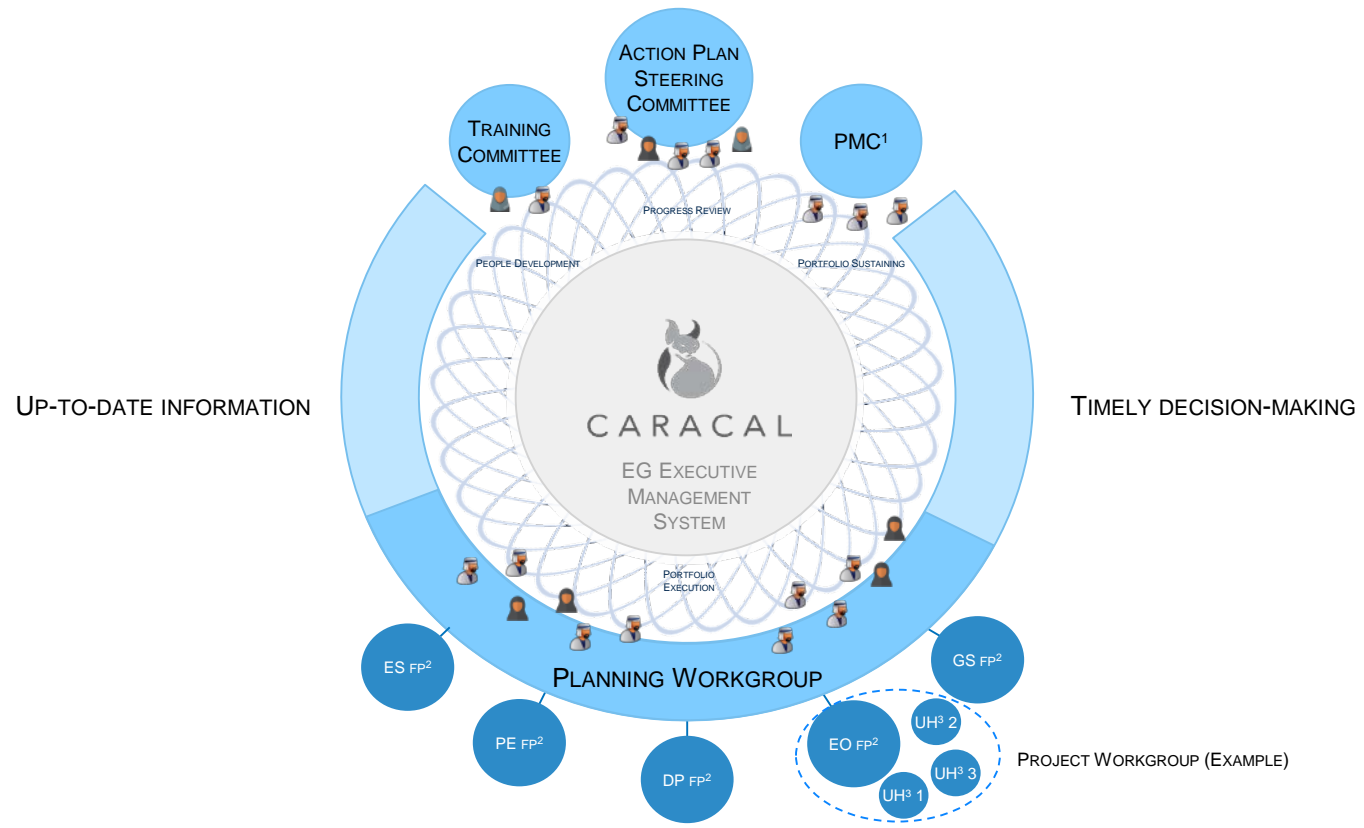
Action Plan Steering Committee

Training Committee

PMC$^1$

Progress Review

People Development

Portfolio Sustaining

Up-to-date information

CARACAL

EG Executive Management System

Timely decision-making

Portfolio Execution

Planning Workgroup

ES FP$^2$

GS FP$^2$

PE FP$^2$

DP FP$^2$

EO FP$^2$

UH$^3$ 2

UH$^3$ 3

UH$^3$ 1

Project Workgroup (Example)